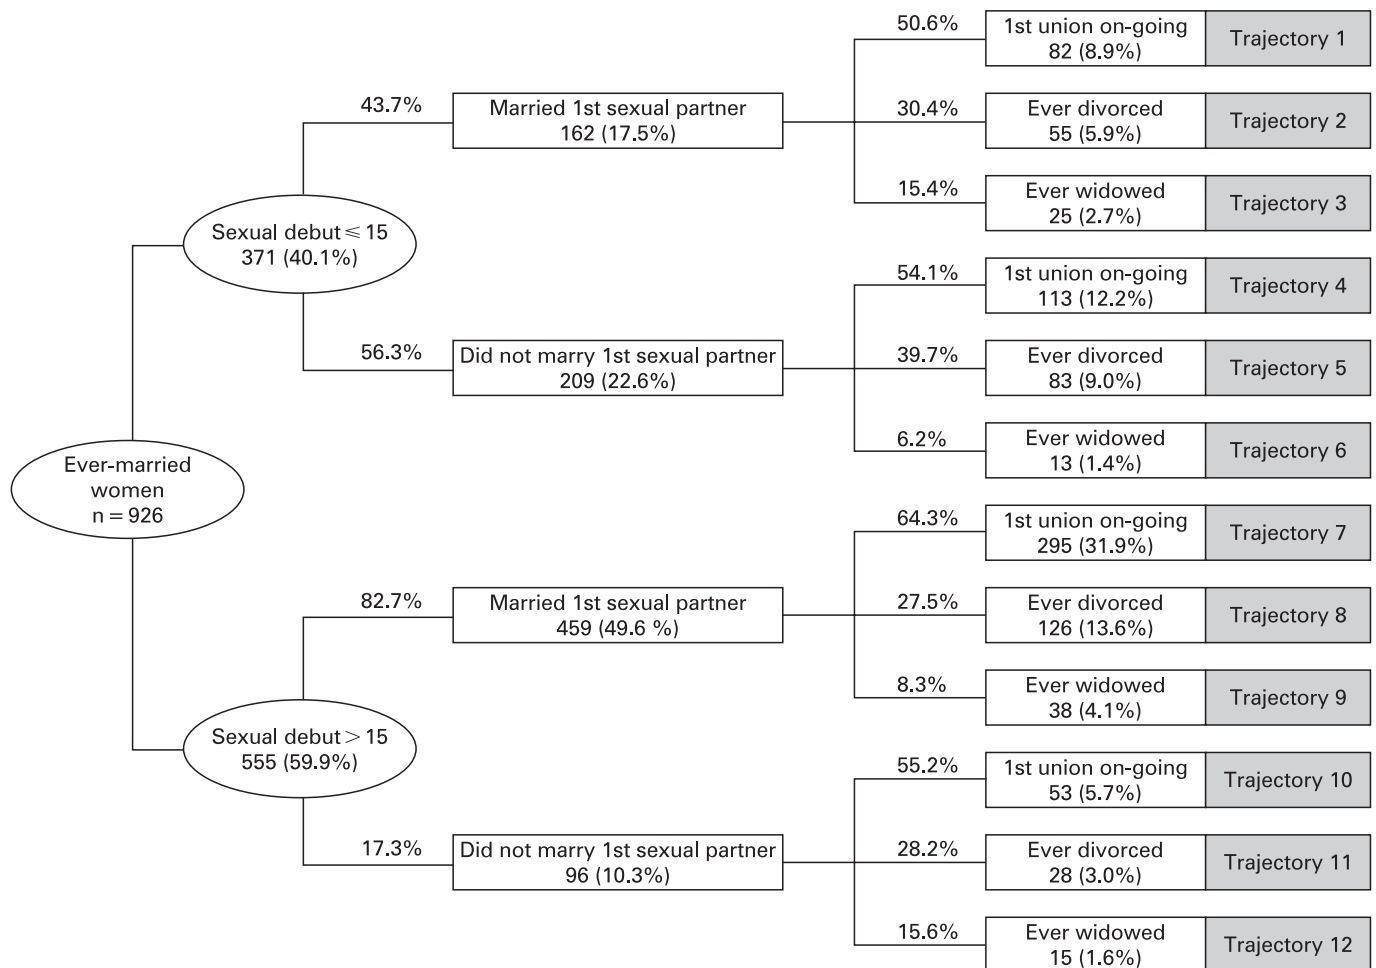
Ever-married women
n = 926

Sexual debut ≤ 15
371 (40.1%)

43.7%
Married 1st sexual partner
162 (17.5%)

50.6%
1st union on-going
82 (8.9%)
Trajectory 1

30.4%
Ever divorced
55 (5.9%)
Trajectory 2

15.4%
Ever widowed
25 (2.7%)
Trajectory 3

56.3%
Did not marry 1st sexual partner
209 (22.6%)

54.1%
1st union on-going
113 (12.2%)
Trajectory 4

39.7%
Ever divorced
83 (9.0%)
Trajectory 5

6.2%
Ever widowed
13 (1.4%)
Trajectory 6

Sexual debut > 15
555 (59.9%)

82.7%
Married 1st sexual partner
459 (49.6 %)

64.3%
1st union on-going
295 (31.9%)
Trajectory 7

27.5%
Ever divorced
126 (13.6%)
Trajectory 8

8.3%
Ever widowed
38 (4.1%)
Trajectory 9

17.3%
Did not marry 1st sexual partner
96 (10.3%)

55.2%
1st union on-going
53 (5.7%)
Trajectory 10

28.2%
Ever divorced
28 (3.0%)
Trajectory 11

15.6%
Ever widowed
15 (1.6%)
Trajectory 12